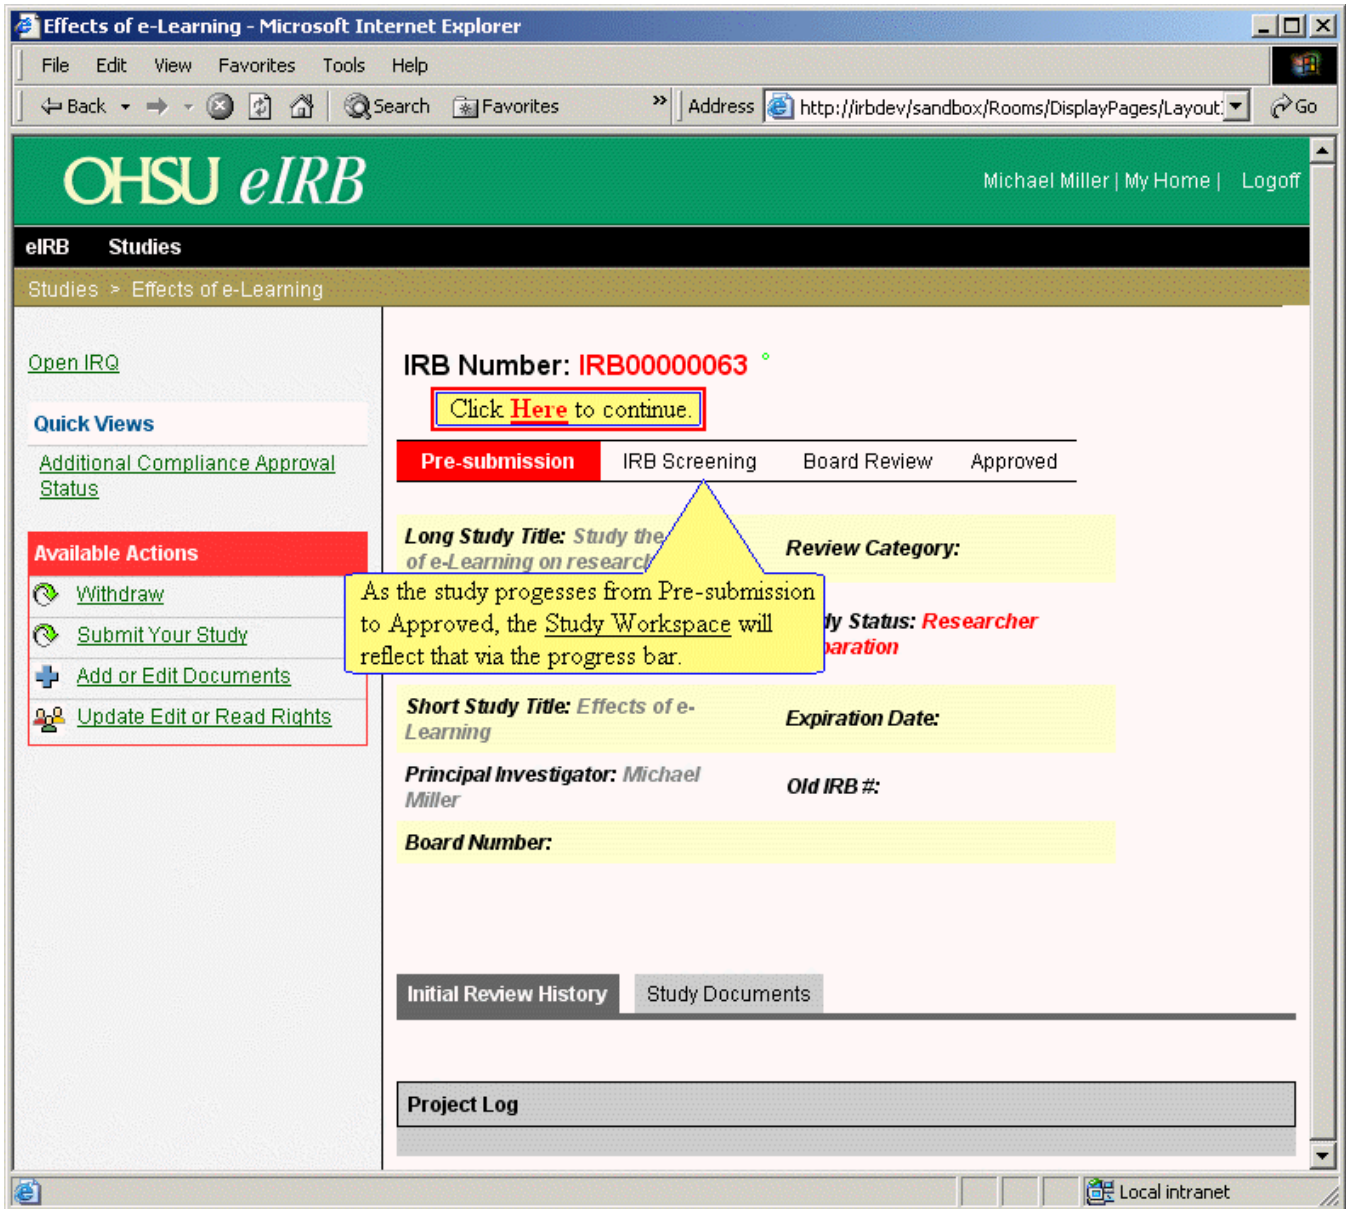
Effects of e-Learning - Microsoft Internet Explorer

File Edit View Favorites Tools Help

Back Search Favorites Address http://irbdev/sandbox/Rooms/DisplayPages/Layout Go

OHSU eIRB

Michael Miller | My Home | Logoff

eIRB Studies

Studies > Effects of e-Learning

Open IRQ

Quick Views

Additional Compliance Approval Status

Available Actions

Withdraw

Submit Your Study

Add or Edit Documents

Update Edit or Read Rights

IRB Number: IRB00000063

Click Here to continue.

Pre-submission IRB Screening Board Review Approved

Long Study Title: Study the of e-Learning on researc

Review Category:

As the study progesses from Pre-submission to Approved, the Study Workspace will reflect that via the progress bar.

ly Status: Researcher aration

Short Study Title: Effects of e-Learning

Expiration Date:

Principal Investigator: Michael Miller

Old IRB #:

Board Number:

Initial Review History Study Documents

Project Log

Local intranet